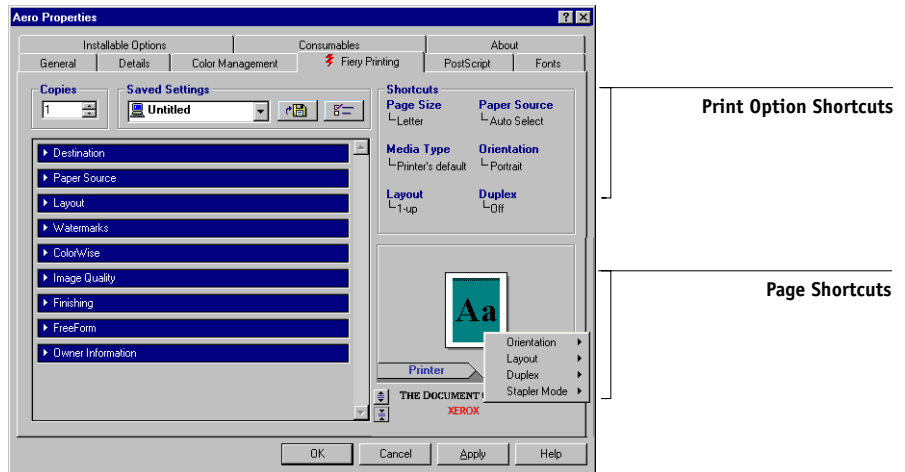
Aero Properties

Installable Options | Consumables | About
General | Details | Color Management | Fiery Printing | PostScript | Fonts

Copies
1

Saved Settings
Untitled

Shortcuts
Page Size
Letter
Paper Source
Auto Select
Media Type
Printer's default
Orientation
Portrait
Layout
1-up
Duplex
Off

Destination
Paper Source
Layout
Watermarks
ColorWise
Image Quality
Finishing
FreeForm
Owner Information

Aa

Orientation
Layout
Duplex
Stapler Mode

Printer

THE DOCUMENT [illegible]
XEROX

OK | Cancel | Apply | Help

Print Option Shortcuts

Page Shortcuts